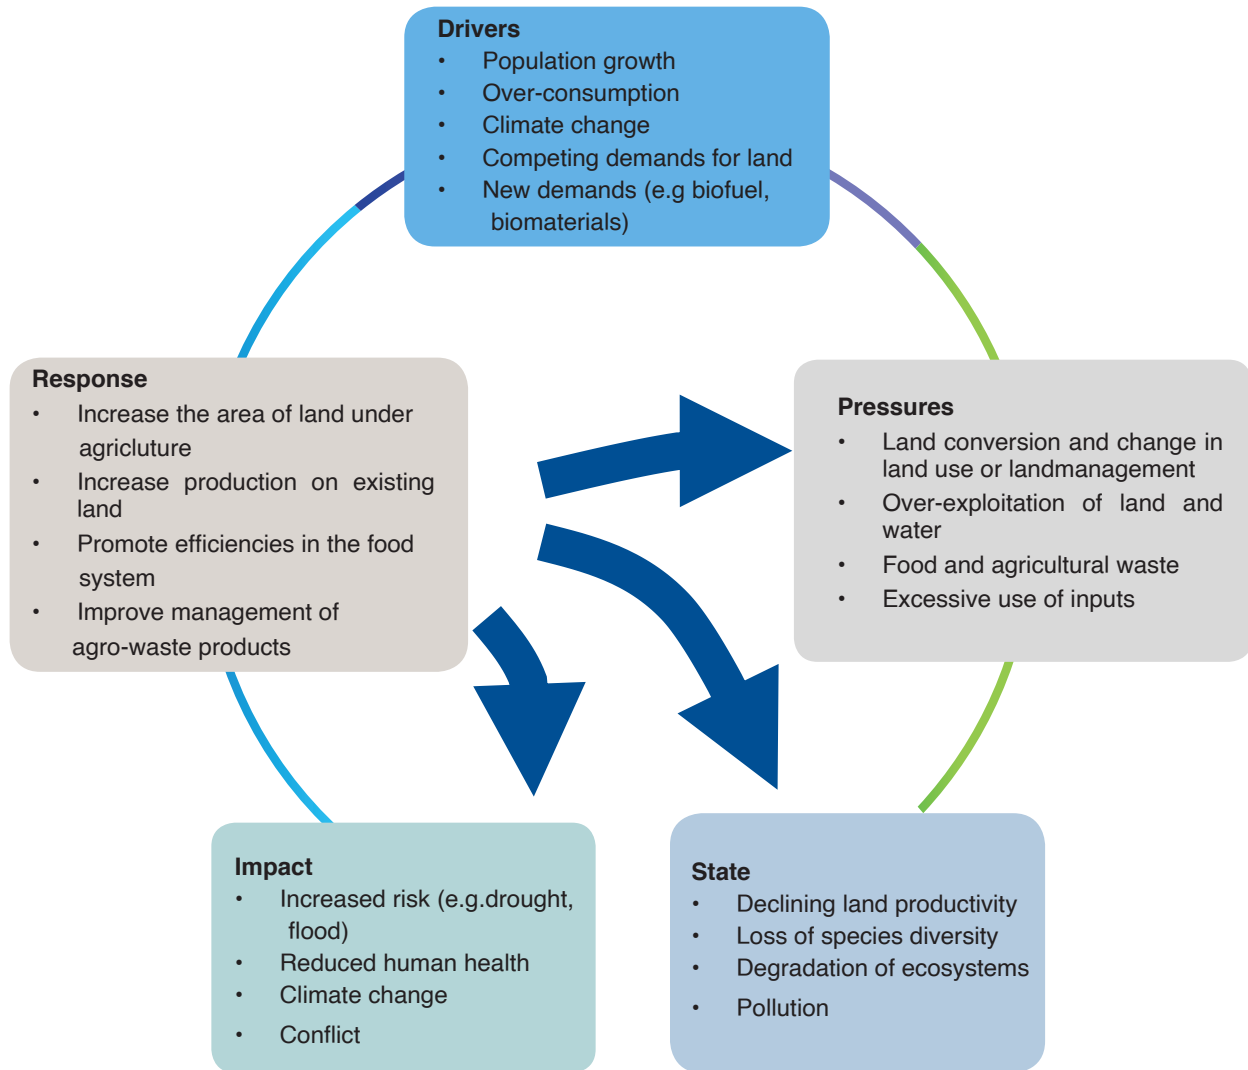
**Drivers**
- Population growth
- Over-consumption
- Climate change
- Competing demands for land
- New demands (e.g biofuel, biomaterials)

**Response**
- Increase the area of land under agriclture
- Increase production on existing land
- Promote efficiencies in the food system
- Improve management of agro-waste products

**Pressures**
- Land conversion and change in land use or landmanagement
- Over-exploitation of land and water
- Food and agricultural waste
- Excessive use of inputs

**Impact**
- Increased risk (e.g.drought, flood)
- Reduced human health
- Climate change
- Conflict

**State**
- Declining land productivity
- Loss of species diversity
- Degradation of ecosystems
- Pollution